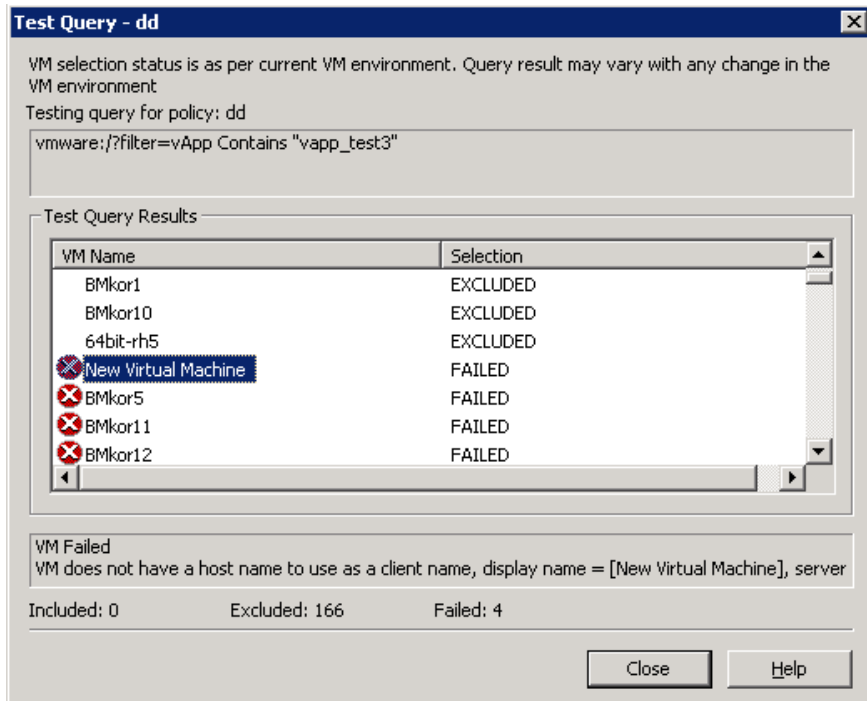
Test Query - dd

VM selection status is as per current VM environment. Query result may vary with any change in the VM environment

Testing query for policy: dd

vmware:/?filter=vApp Contains "vapp_test3"

Test Query Results

| VM Name | Selection |
|---|---|
| BMkor1 | EXCLUDED |
| BMkor10 | EXCLUDED |
| 64bit-rh5 | EXCLUDED |
| New Virtual Machine | FAILED |
| BMkor5 | FAILED |
| BMkor11 | FAILED |
| BMkor12 | FAILED |

VM Failed
VM does not have a host name to use as a client name, display name = [New Virtual Machine], server

Included: 0    Excluded: 166    Failed: 4

Close    Help